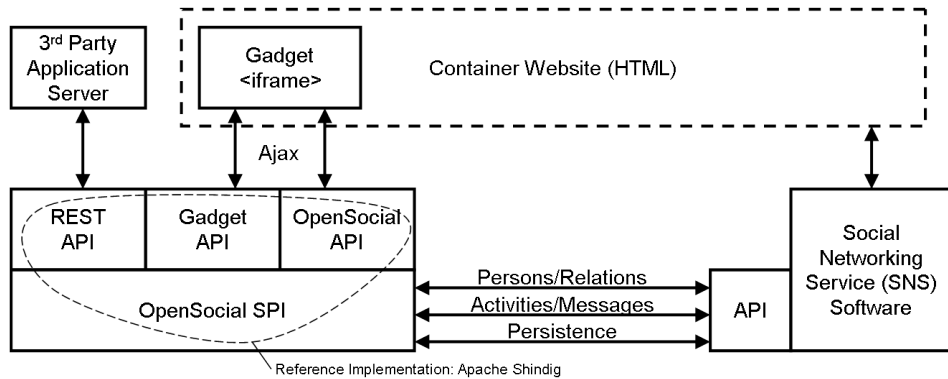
3$^{rd}$ Party Application Server

Gadget <iframe>

Container Website (HTML)

Ajax

REST API

Gadget API

OpenSocial API

OpenSocial SPI

Persons/Relations

Activities/Messages

Persistence

API

Social Networking Service (SNS) Software

Reference Implementation: Apache Shindig